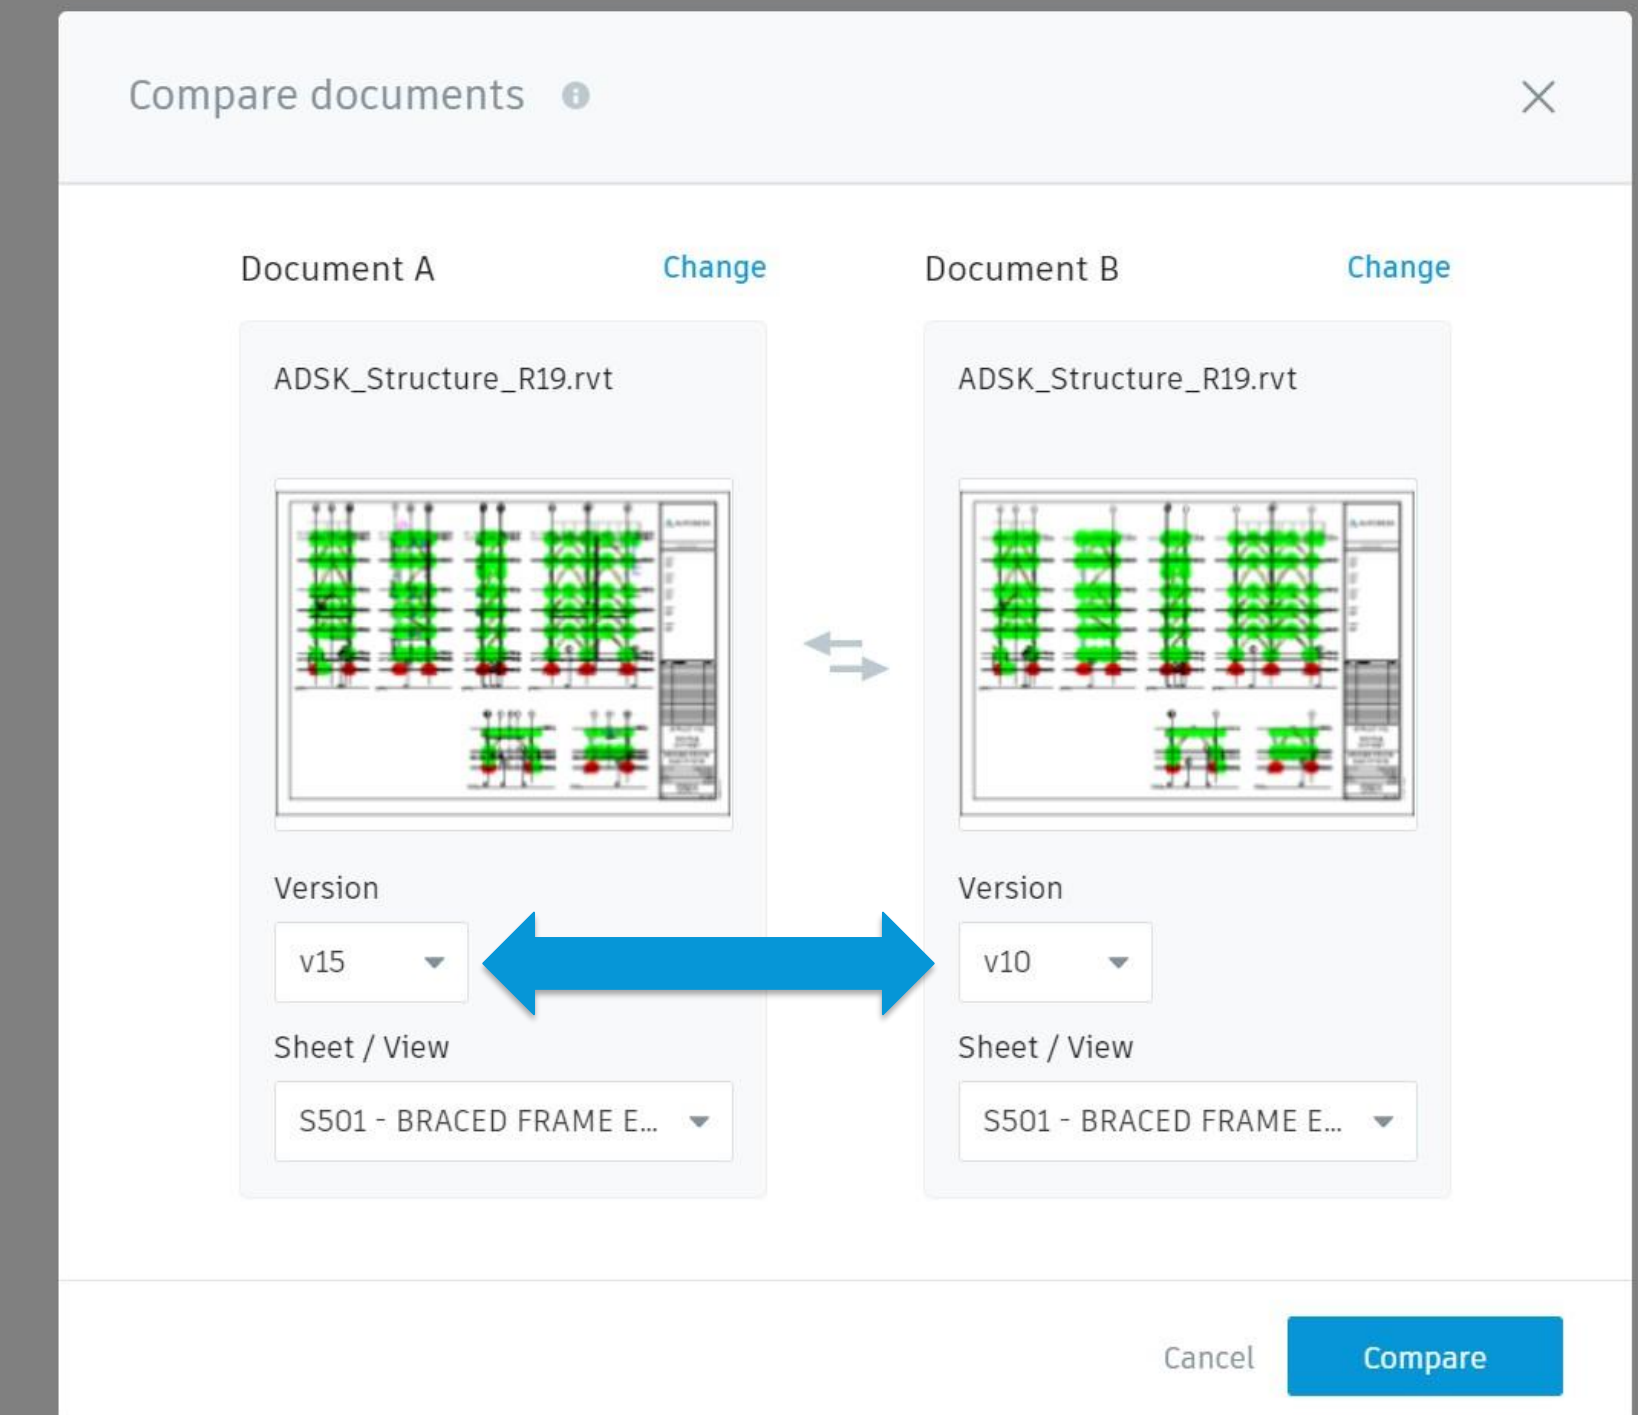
Compare documents

Document A Change

ADSK_Structure_R19.rvt

Version

v15

Sheet / View

S501 - BRACED FRAME E...

Document B Change

ADSK_Structure_R19.rvt

Version

v10

Sheet / View

S501 - BRACED FRAME E...

Cancel Compare